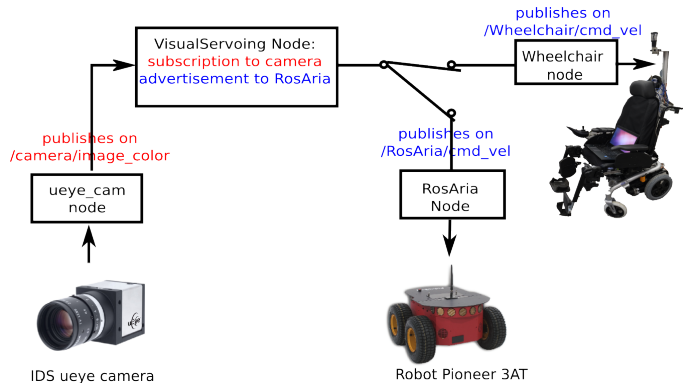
publishes on
/Wheelchair/cmd_vel

VisualServoing Node:
subscription to camera
advertisement to RosAria

Wheelchair
node

publishes on
/camera/image_color

publishes on
/RosAria/cmd_vel

ueye_cam
node

RosAria
Node

IDS ueye camera

Robot Pioneer 3AT